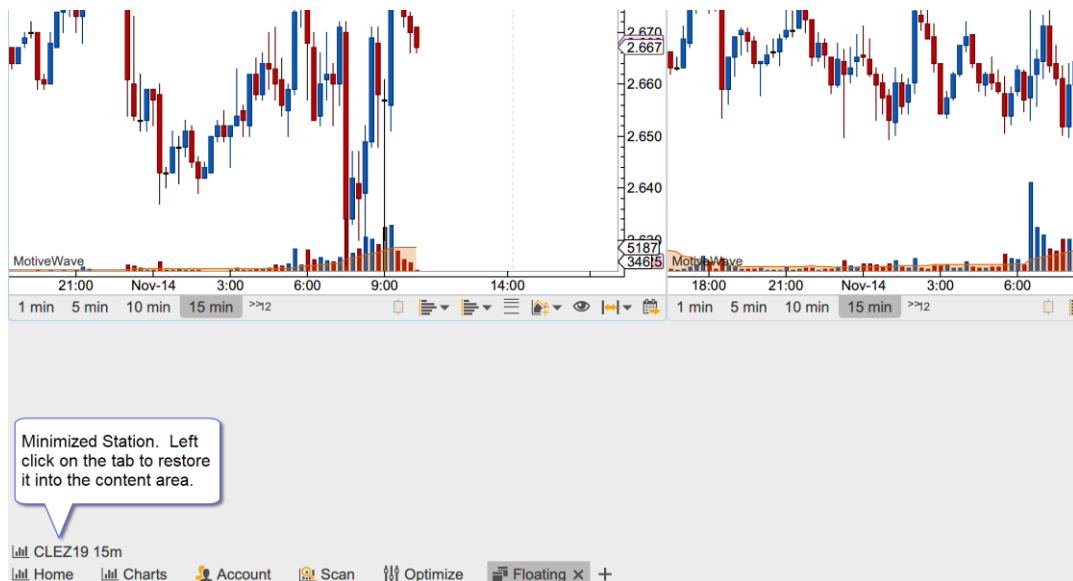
2.670
2.667
2.660
2.650
2.640
2.630
5187
34615
MotiveWave
21:00
Nov-14
3:00
6:00
9:00
14:00
1 min 5 min 10 min 15 min >>12

MotiveWave
18:00
21:00
Nov-14
3:00
6:00
1 min 5 min 10 min 15 min >>12

Minimized Station. Left click on the tab to restore it into the content area.

CLEZ19 15m
Home Charts Account Scan Optimize Floating × +